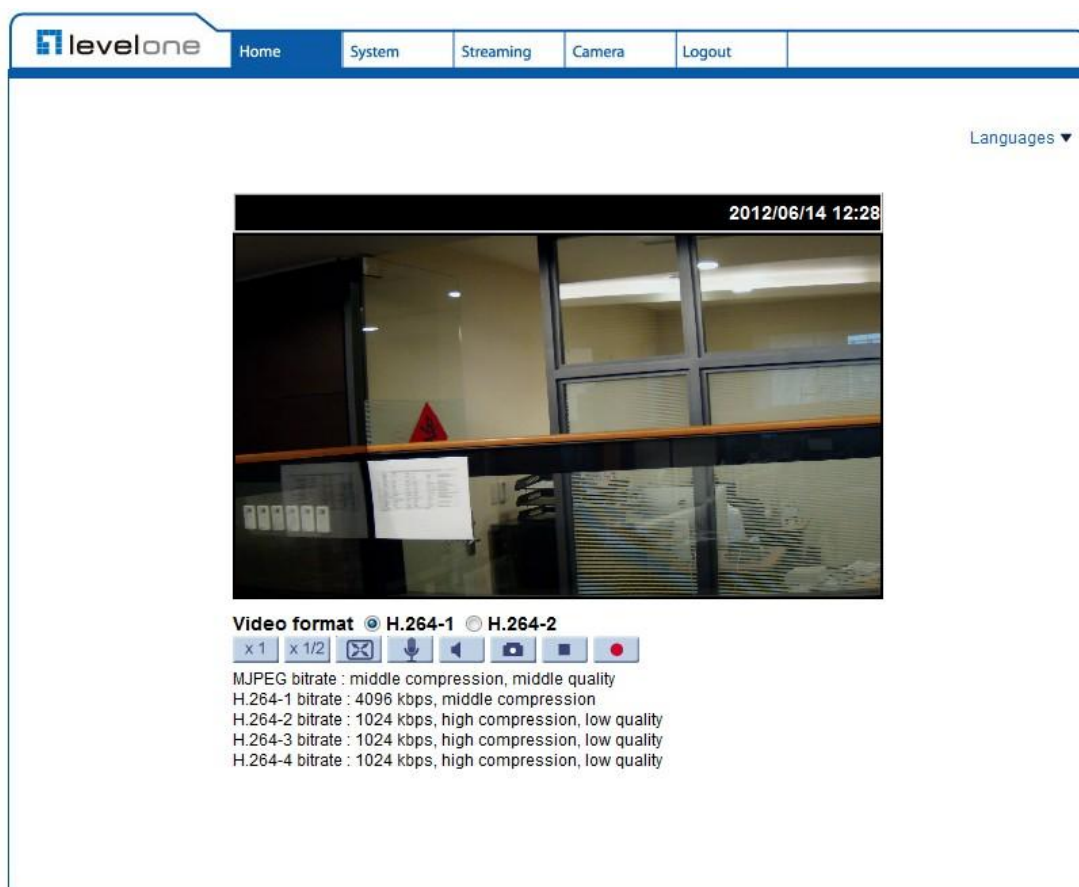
levelone

Home | System | Streaming | Camera | Logout

Languages ▼

2012/06/14 12:28

Video format H.264-1 H.264-2

x 1 x 1/2

MJPEG bitrate : middle compression, middle quality
H.264-1 bitrate : 4096 kbps, middle compression
H.264-2 bitrate : 1024 kbps, high compression, low quality
H.264-3 bitrate : 1024 kbps, high compression, low quality
H.264-4 bitrate : 1024 kbps, high compression, low quality